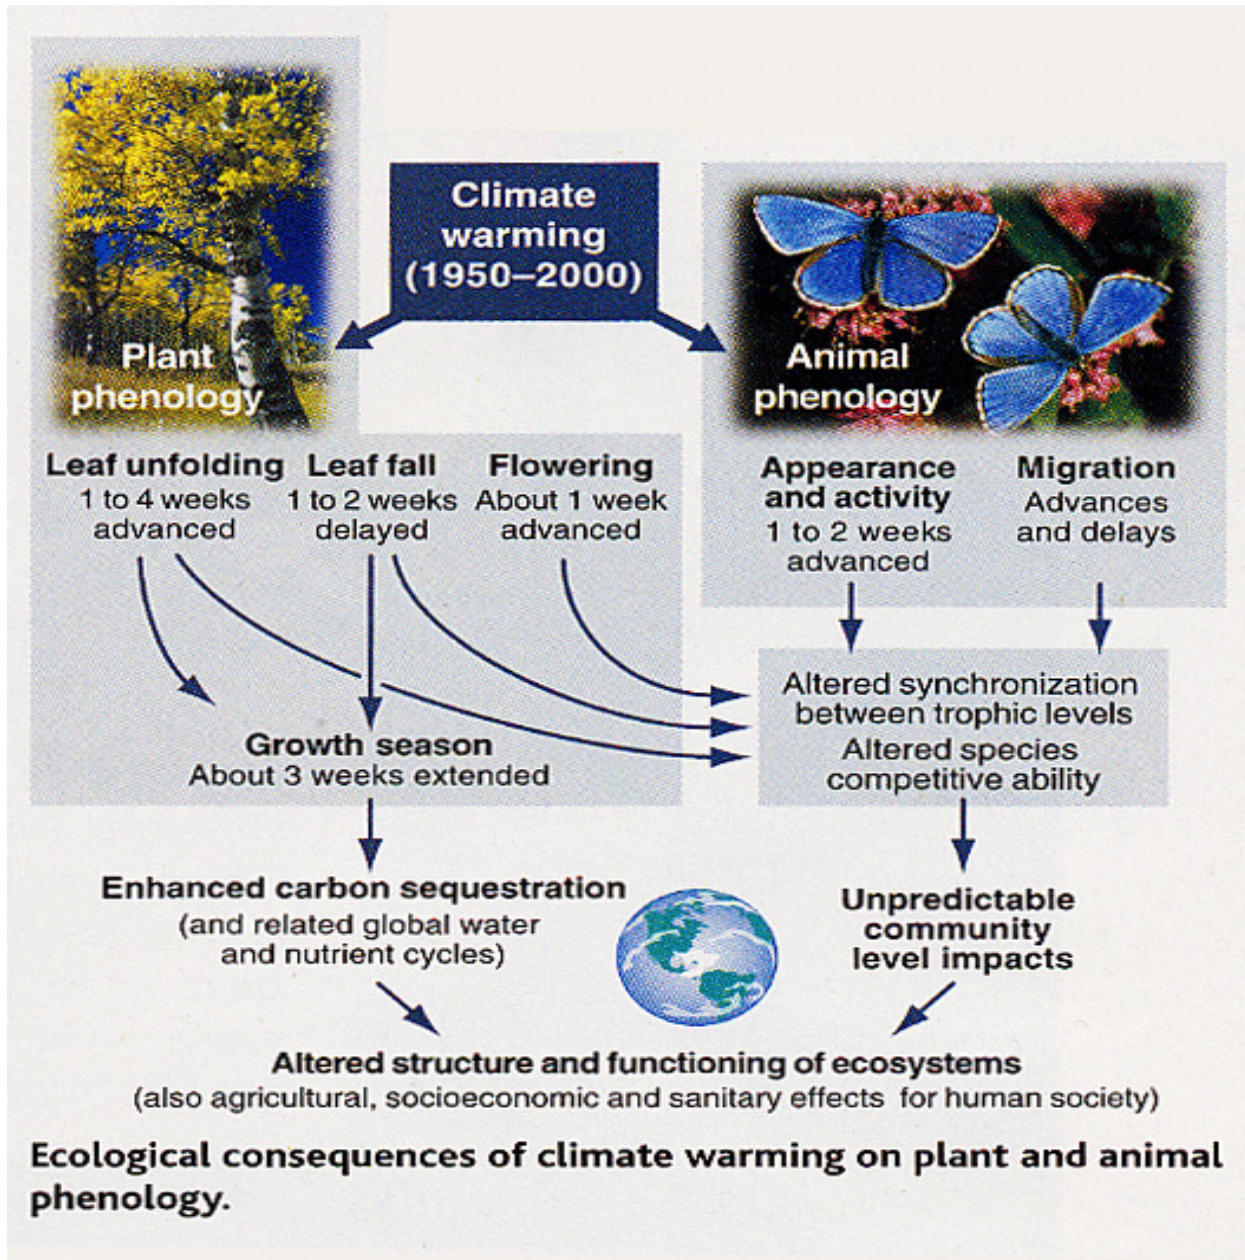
Climate warming (1950–2000)

Plant phenology

Animal phenology

Leaf unfolding
1 to 4 weeks advanced

Leaf fall
1 to 2 weeks delayed

Flowering
About 1 week advanced

Appearance and activity
1 to 2 weeks advanced

Migration
Advances and delays

Altered synchronization between trophic levels
Altered species competitive ability

Growth season
About 3 weeks extended

Enhanced carbon sequestration
(and related global water and nutrient cycles)

Unpredictable community level impacts

Altered structure and functioning of ecosystems
(also agricultural, socioeconomic and sanitary effects for human society)

Ecological consequences of climate warming on plant and animal phenology.